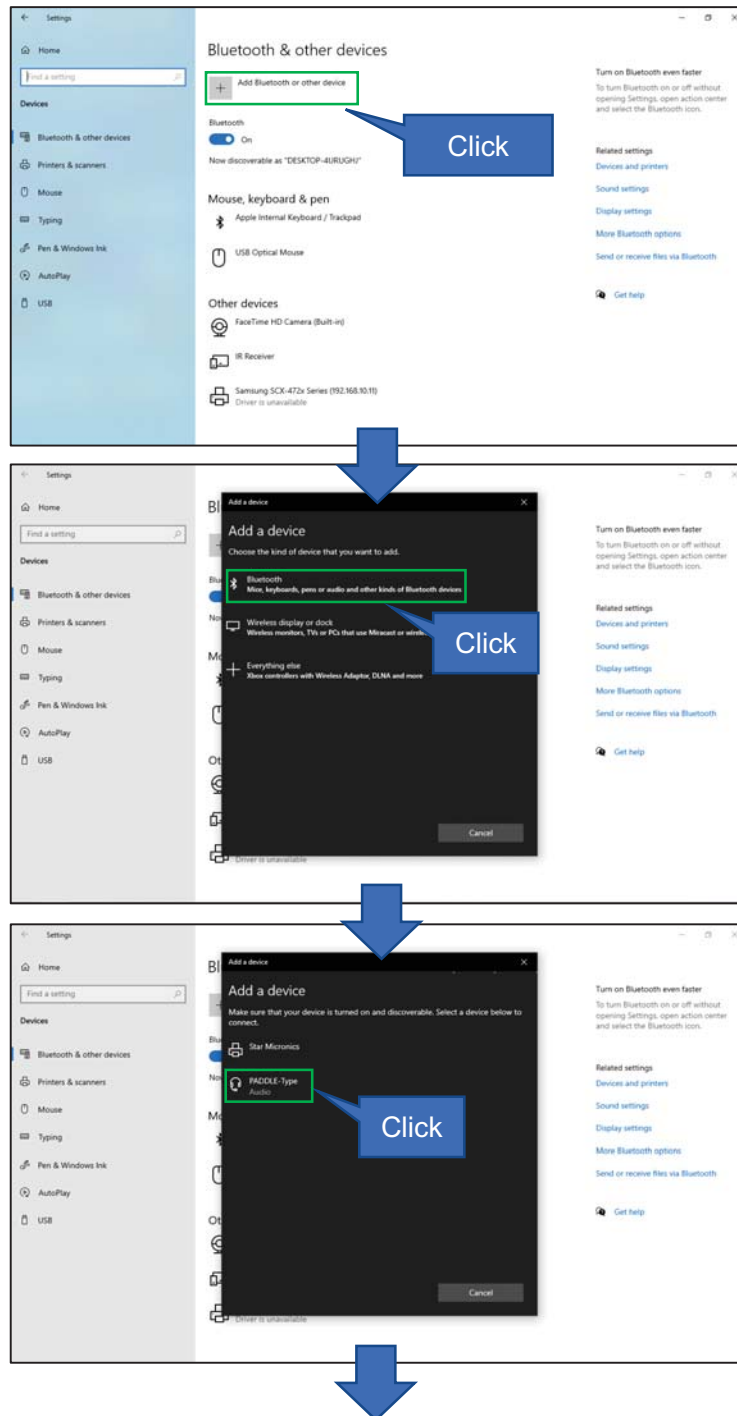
Settings

Home

Find a setting

Devices

Bluetooth & other devices

Printers & scanners

Mouse

Typing

Pen & Windows Ink

AutoPlay

USB

Bluetooth & other devices

Add Bluetooth or other device

Bluetooth

On

Now discoverable as "DESKTOP-4URUGHJ"

Mouse, keyboard & pen

Apple Internal Keyboard / Trackpad

USB Optical Mouse

Other devices

FaceTime HD Camera (Built-in)

IR Receiver

Samsung SCX-472x Series (192.168.10.11)
Driver is unavailable

Click

Turn on Bluetooth even faster

To turn Bluetooth on or off without opening Settings, open action center and select the Bluetooth icon.

Related settings

Devices and printers

Sound settings

Display settings

More Bluetooth options

Send or receive files via Bluetooth

Get help

Settings

Home

Find a setting

Devices

Bluetooth & other devices

Printers & scanners

Mouse

Typing

Pen & Windows Ink

AutoPlay

USB

Add a device

Add a device

Choose the kind of device that you want to add.

Bluetooth
Mice, keyboards, pens or audio and other kinds of Bluetooth devices

Wireless display or dock
Wireless monitors, TVs or PCs that use Miracast or wirele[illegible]

Everything else
Xbox controllers with Wireless Adaptor, DLNA and more

Click

Cancel

Driver is unavailable

Turn on Bluetooth even faster

To turn Bluetooth on or off without opening Settings, open action center and select the Bluetooth icon.

Related settings

Devices and printers

Sound settings

Display settings

More Bluetooth options

Send or receive files via Bluetooth

Get help

Settings

Home

Find a setting

Devices

Bluetooth & other devices

Printers & scanners

Mouse

Typing

Pen & Windows Ink

AutoPlay

USB

Add a device

Add a device

Make sure that your device is turned on and discoverable. Select a device below to connect.

Star Micronics

PADDLE-Type
Audio

Click

Cancel

Driver is unavailable

Turn on Bluetooth even faster

To turn Bluetooth on or off without opening Settings, open action center and select the Bluetooth icon.

Related settings

Devices and printers

Sound settings

Display settings

More Bluetooth options

Send or receive files via Bluetooth

Get help